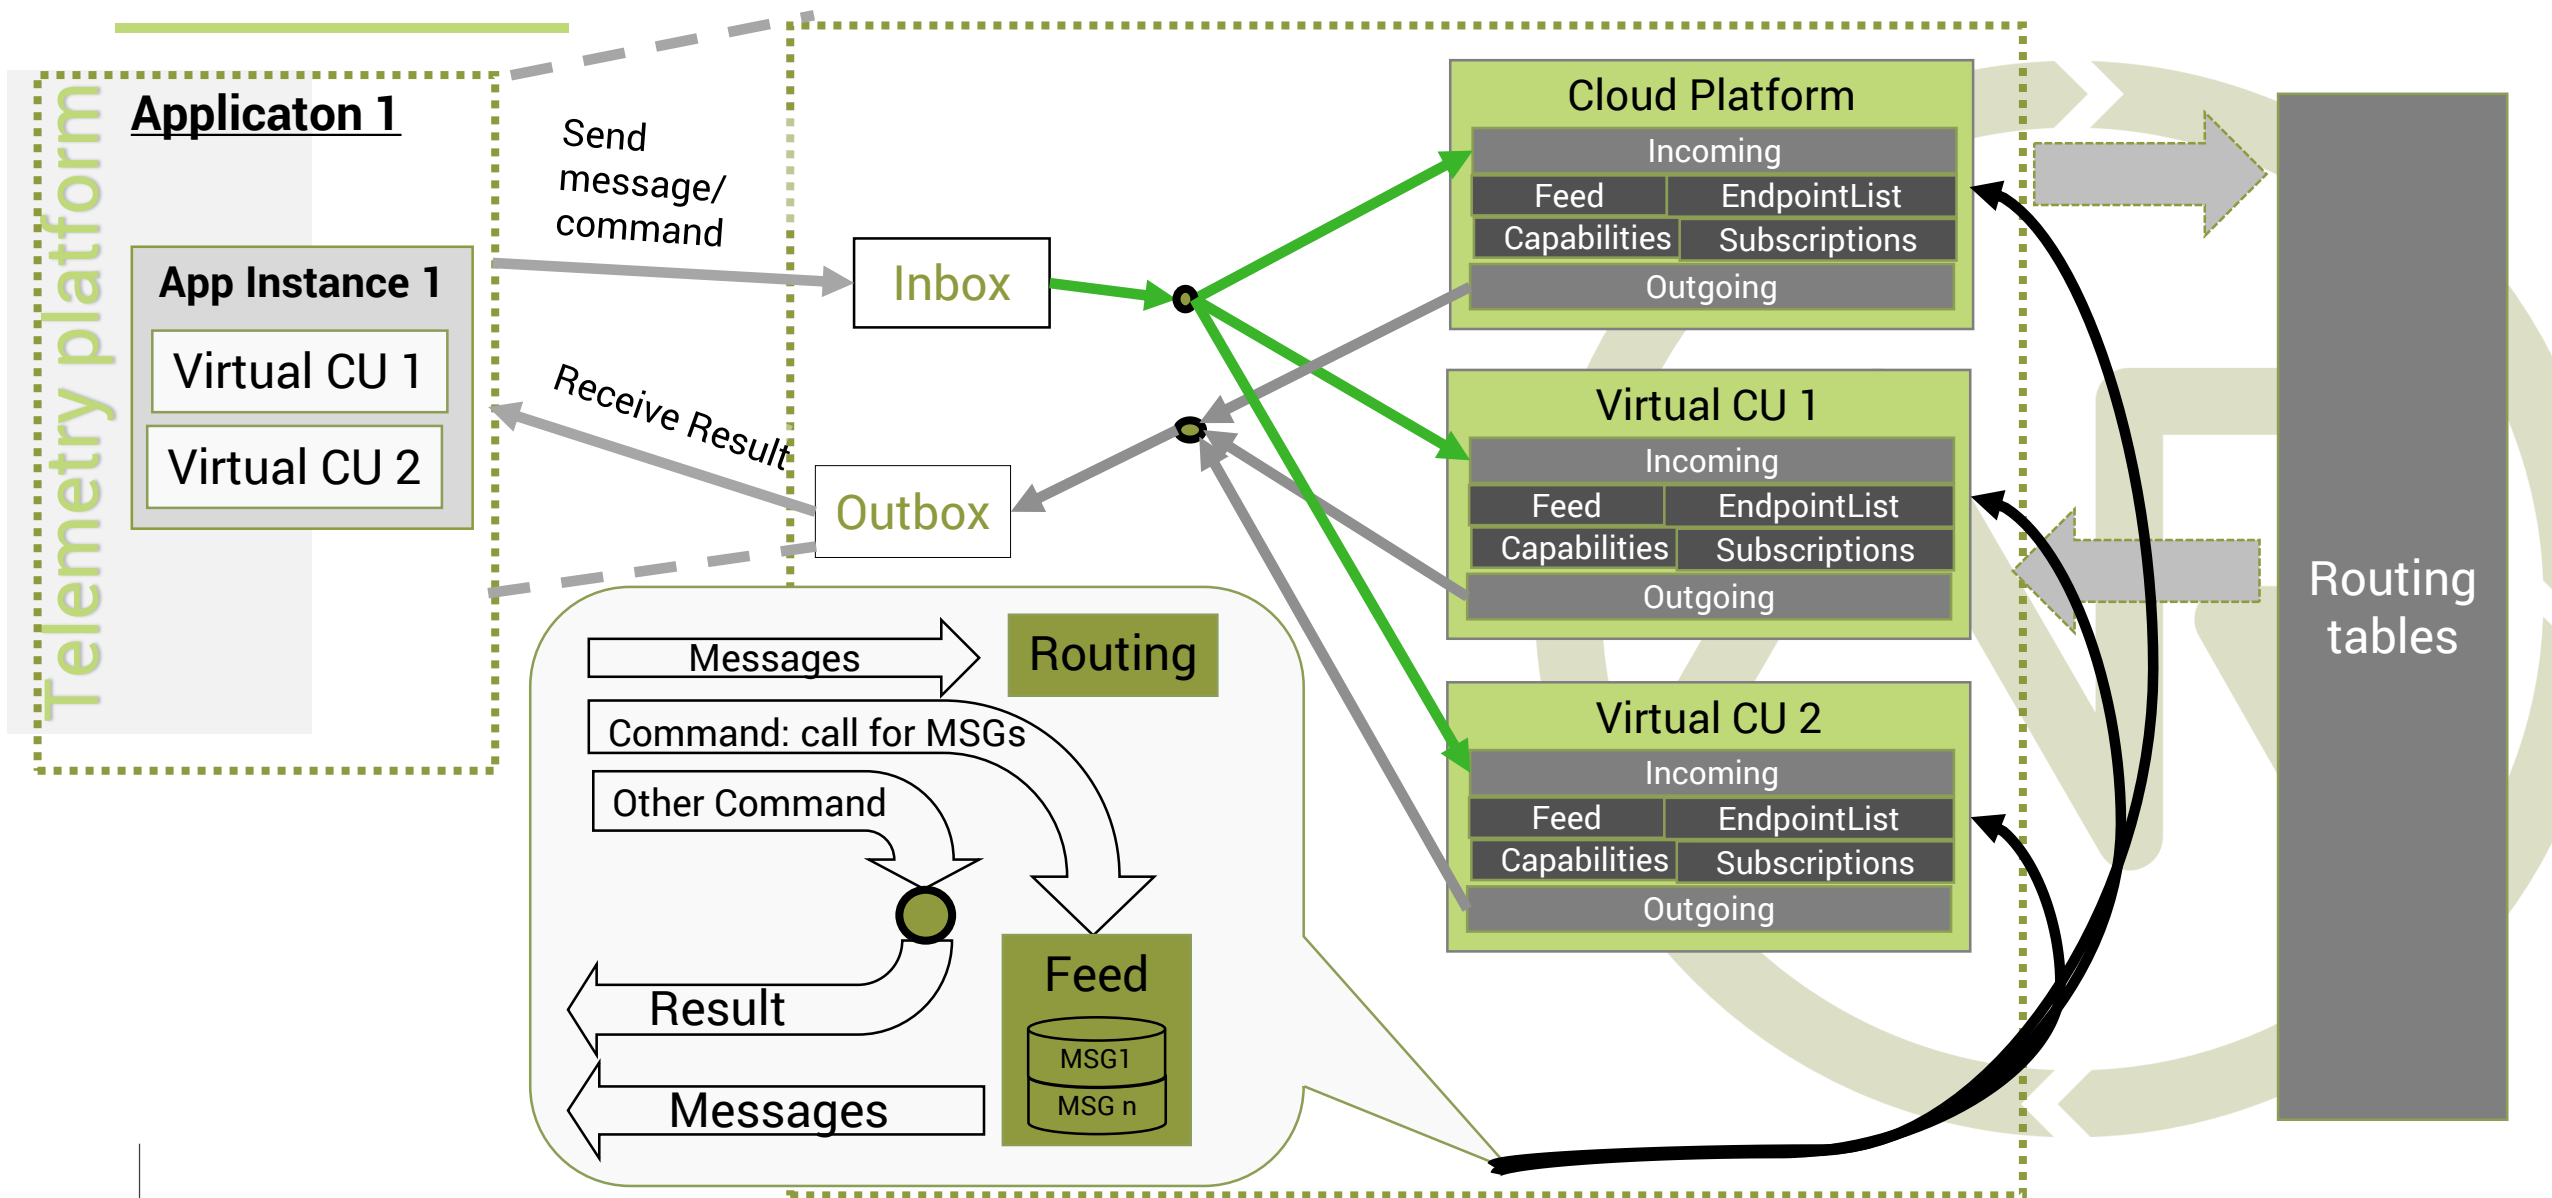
Telemetry platform

Applicaton 1

App Instance 1

Virtual CU 1

Virtual CU 2

Send message/ command

Receive Result

Inbox

Outbox

Cloud Platform

Incoming

Feed

EndpointList

Capabilities

Subscriptions

Outgoing

Virtual CU 1

Incoming

Feed

EndpointList

Capabilities

Subscriptions

Outgoing

Virtual CU 2

Incoming

Feed

EndpointList

Capabilities

Subscriptions

Outgoing

Routing tables

Messages

Routing

Command: call for MSGs

Other Command

Result

Messages

Feed

MSG1

MSG n